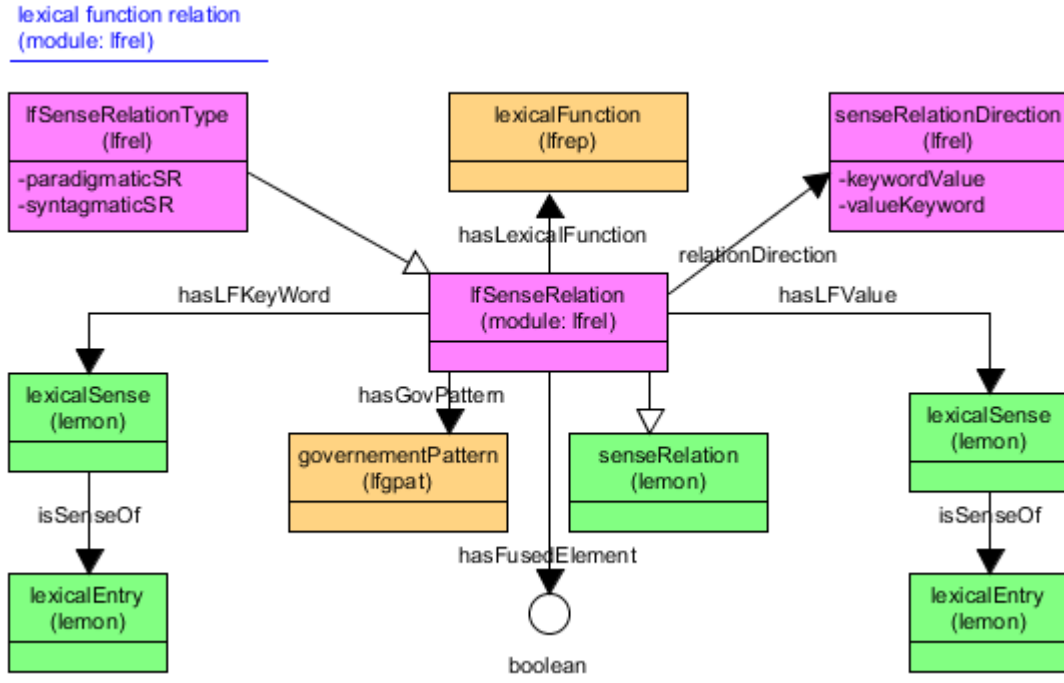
lexical function relation
(module: lfrel)

lfSenseRelationType
(lfrel)
-paradigmaticSR
-syntagmaticSR

lexicalFunction
(lfrep)

senseRelationDirection
(lfrel)
-keywordValue
-valueKeyword

hasLexicalFunction

relationDirection

hasLFKeyWord

lfSenseRelation
(module: lfrel)

hasLFValue

lexicalSense
(lemon)

hasGovPattern

governementPattern
(lfgpat)

senseRelation
(lemon)

lexicalSense
(lemon)

isSenseOf

hasFusedElement

isSenseOf

lexicalEntry
(lemon)

boolean

lexicalEntry
(lemon)